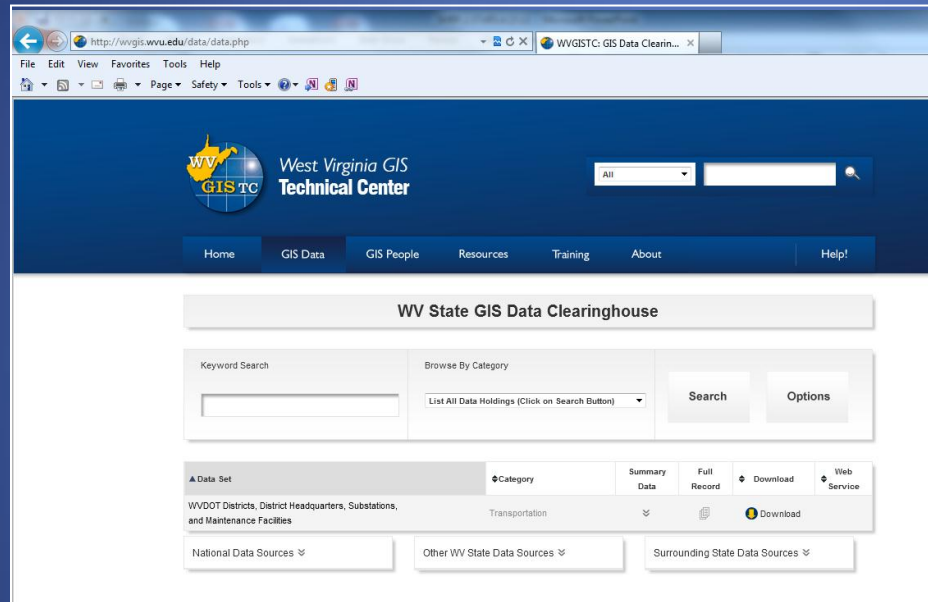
http://wvgis.wvu.edu/data/data.php

WVGISTC: GIS Data Clearin... ×

File Edit View Favorites Tools Help

Page ▾ Safety ▾ Tools ▾

WV GIS TC

West Virginia GIS Technical Center

All

Home GIS Data GIS People Resources Training About Help!

WV State GIS Data Clearinghouse

Keyword Search

Browse By Category

List All Data Holdings (Click on Search Button)

Search

Options

| ▲Data Set | ♦Category | Summary Data | Full Record | ♦ Download | ♦ Web Service |
|---|---|---|---|---|---|
| WVDOT Districts, District Headquarters, Substations, and Maintenance Facilities | Transportation | | | Download | |

National Data Sources

Other WV State Data Sources

Surrounding State Data Sources